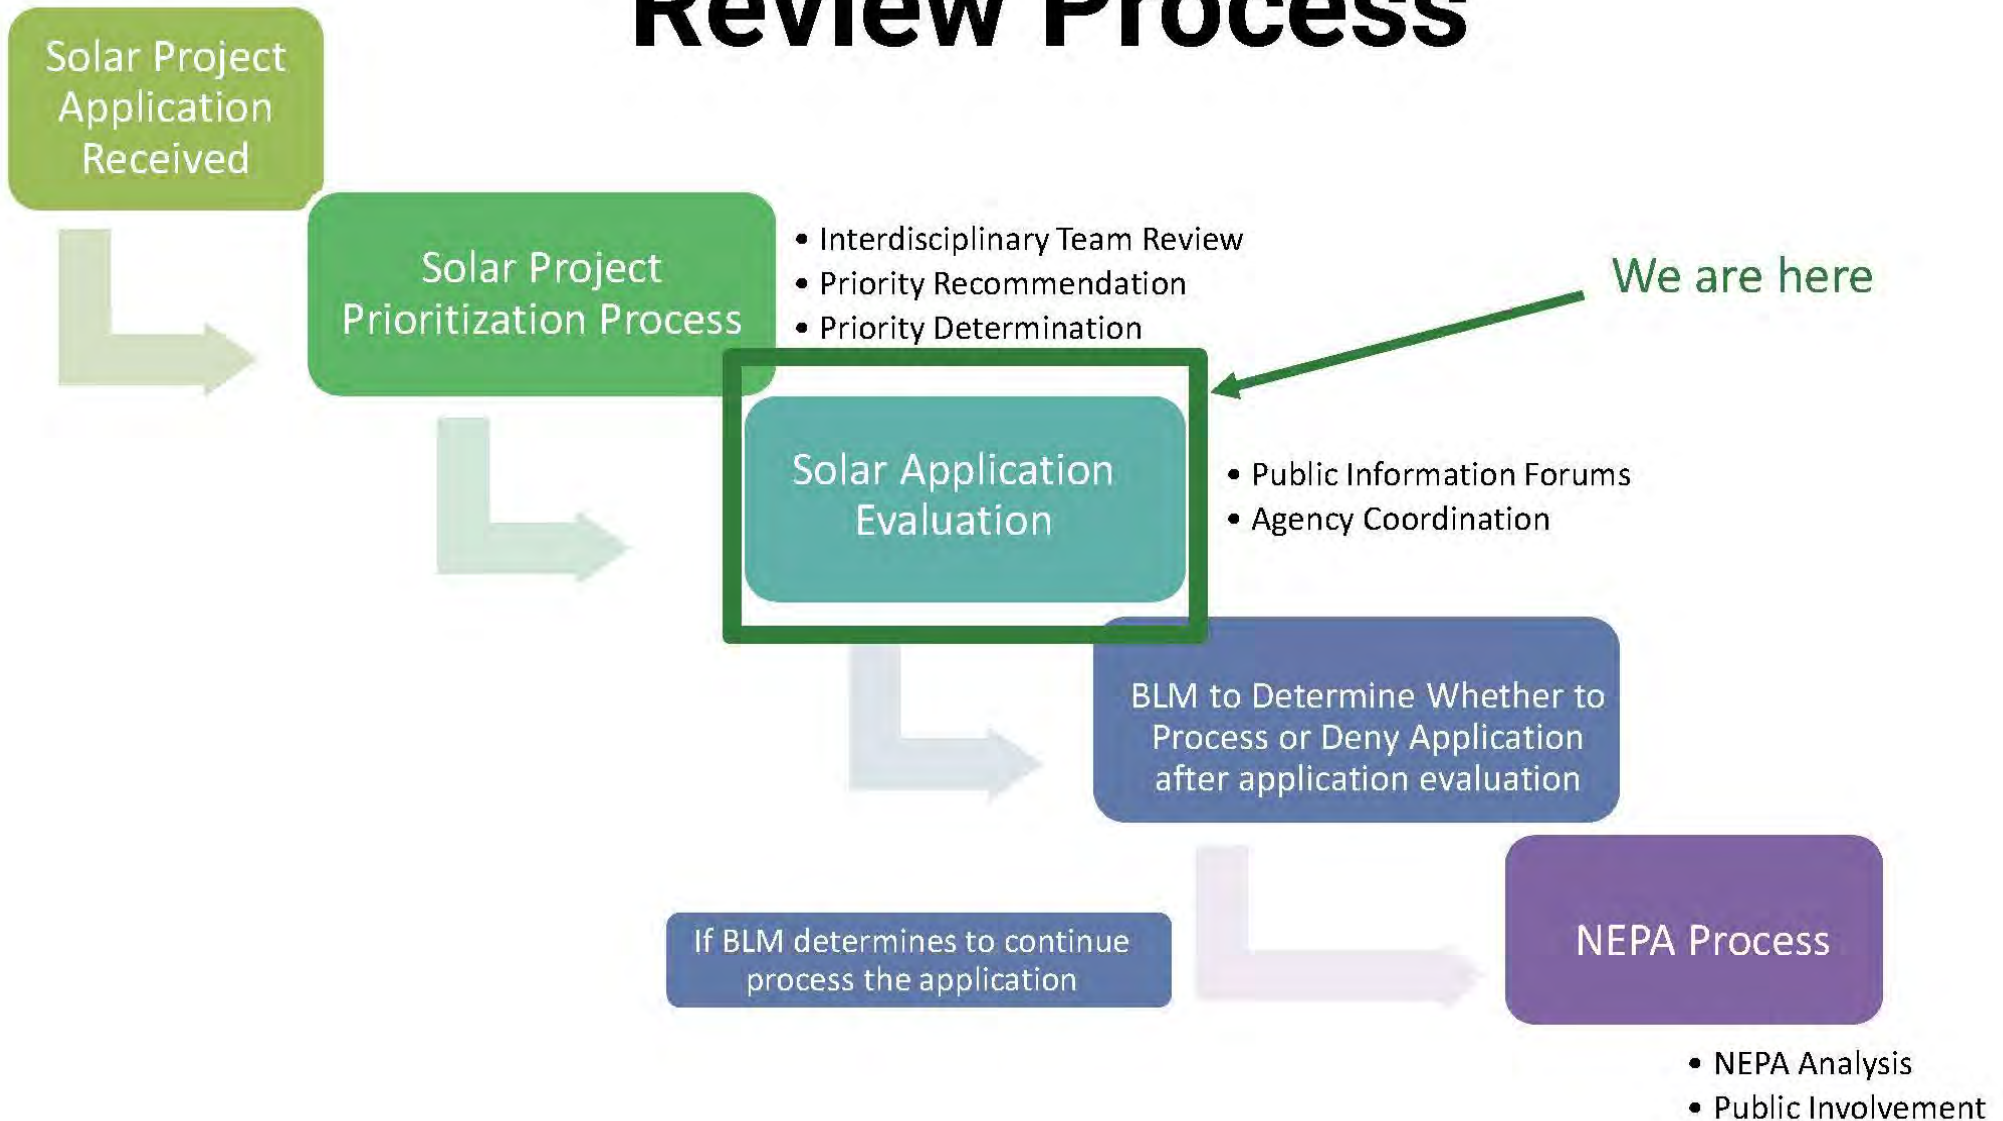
Review Process

Solar Project Application Received

Solar Project Prioritization Process

• Interdisciplinary Team Review
• Priority Recommendation
• Priority Determination

We are here

Solar Application Evaluation

• Public Information Forums
• Agency Coordination

BLM to Determine Whether to Process or Deny Application after application evaluation

If BLM determines to continue process the application

NEPA Process

• NEPA Analysis
• Public Involvement